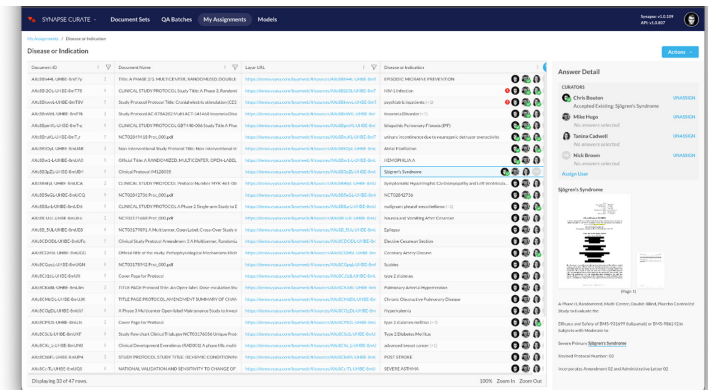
SYNAPSE CURATE Document Sets QA Batches My Assignments Models

Synapse: v1.0.109 API: v1.0.007

My Assignments / Disease or Indication

Disease or Indication

Actions

| Document ID | Document Name | Layer URL | Disease or Indication |
|---|---|---|---|
| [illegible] | Title: A PHASE 2/3, MULTICENTER, RANDOMIZED, DOUBLE | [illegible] | EPISODIC MIGRAINE PREVENTION |
| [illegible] | CLINICAL STUDY PROTOCOL Study Title: A Phase 3, Randomi | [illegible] | HIV-1 Infection |
| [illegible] | Study Protocol Protocol Title: Crizotinib Is administration (CCI | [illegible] | psychiatric insomnia |
| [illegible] | Study Protocol AC-078A202/ID-ACT-16 | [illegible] | Insomnia Disorder |
| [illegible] | CLINICAL STUDY PROTOCOL GB7190-006 Study Title A Pha | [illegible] | Idiopathic Pulmonary Fibrosis (IPF) |
| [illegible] | NCT02691958 Prot_000.pdf | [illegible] | urinary incontinence due to neurogenic detrusor overactivity |
| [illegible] | Non-interventional Study Protocol Title: Non-interventional tr | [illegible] | Atrial Fibrillation |
| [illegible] | Official Title: A RANDOMIZED, MULTICENTER, OPEN-LABEL | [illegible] | HEMOPHILIA A |
| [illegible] | CLINICAL Protocol: M15-0005 | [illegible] | Sjögren's Syndrome |
| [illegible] | CLINICAL STUDY PROTOCOL Protocol Number: NYX-461-08 | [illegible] | Symptomatic Hypertrophic Cardiomyopathy and Left Ventricular |
| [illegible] | NCT02842758 Prot_000.pdf | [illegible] | NCT02842758 |
| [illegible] | CLINICAL STUDY PROTOCOL A Phase 2 Single-arm Study to E | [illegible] | malignant pleural mesothelioma |
| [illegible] | NCT02771600 Prot_000.pdf | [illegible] | Nausea and Vomiting After Cisplatin |
| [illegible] | NCT03279991 A Multicenter, Open-Label, Cross-Over Study in | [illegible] | Epilepsy |
| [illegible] | Clinical Study Protocol Amendment 3 A Multicenter, Randomiz | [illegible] | Elective Cesarean Section |
| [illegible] | Official Title of the Study: Pathophysiological Mechanisms Und | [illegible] | Coronary Artery Disease |
| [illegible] | NCT00378938 Prot_000.pdf | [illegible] | Scabies |
| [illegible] | Cover Page for Protocol | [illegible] | type 2 diabetes |
| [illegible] | TITLE PAGE Protocol Title: An Open-label, Dose-escalation Stu | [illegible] | Pulmonary Arterial Hypertension |
| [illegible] | TITLE PAGE PROTOCOL AMENDMENT SUMMARY OF CHAN | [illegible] | Chronic Obstructive Pulmonary Disease |
| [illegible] | A Phase 3 Multicenter Open-label Maintenance Study to Invest | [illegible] | Hyperkalemia |
| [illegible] | Cover Page for Protocol | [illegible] | type 2 diabetes mellitus |
| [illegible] | Study Row-chart Clinical Trials.gov NCT03374036 Unique Prot | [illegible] | Type 2 Diabetes Mellitus |
| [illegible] | Clinical Development Excellence (RAD001) A phase IIIb, multi | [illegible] | advanced breast cancer |
| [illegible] | CLINICAL STUDY PROTOCOL STUDY TITLE: ISCHEMIC CONDITIONIN | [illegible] | POST STROKE |
| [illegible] | NATIONAL VALIDATION AND SENSITIVITY TO CHANGE OF | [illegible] | SEVERE ASTHMA |

Displaying 33 of 47 rows. 100% Zoom In Zoom Out

Answer Detail

CURATORS

Chris Bouton UNASSIGN
Accepted Existing: Sjögren's Syndrome

Mike Hugo UNASSIGN
No answers selected

Tanina Cadwell UNASSIGN
No answers selected

Nick Brown UNASSIGN
No answers selected

Assign User

Sjögren's Syndrome

A Phase II, Randomized, Multi-Center, Double-Blind, Placebo-Controlled Study to Evaluate the

Efficacy and Safety of BMS-931699 (lulizumab) or BMS-986142 in Subjects with Moderate to

Severe Primary Sjögren's Syndrome

Revised Protocol Number: 02

Incorporates Amendment 02 and Administrative Letter 02